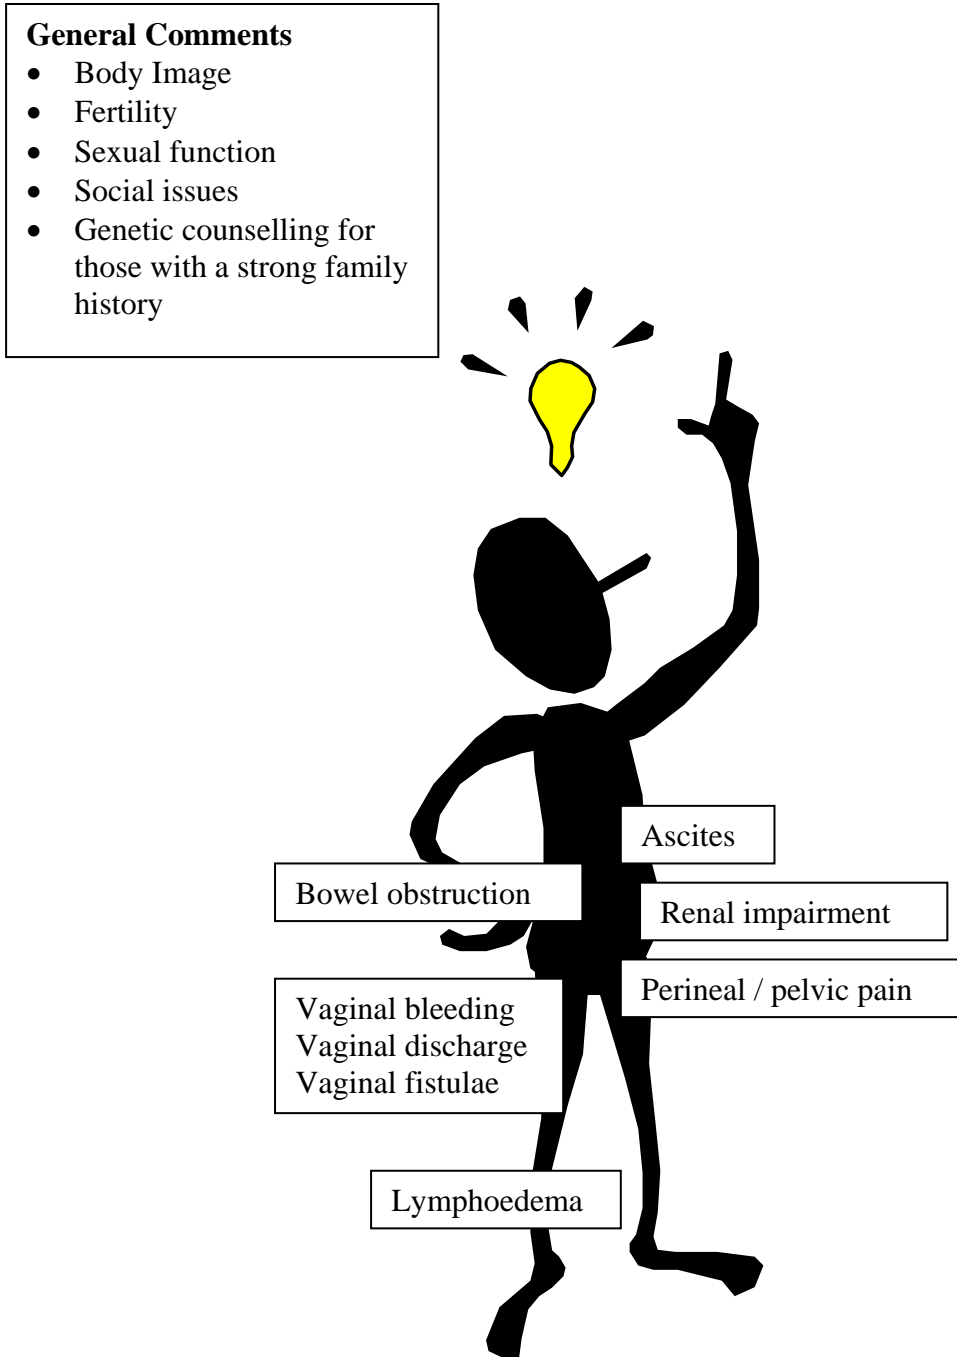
**General Comments**
- Body Image
- Fertility
- Sexual function
- Social issues
- Genetic counselling for those with a strong family history

Ascites

Bowel obstruction

Renal impairment

Perineal / pelvic pain

Vaginal bleeding
Vaginal discharge
Vaginal fistulae

Lymphoedema